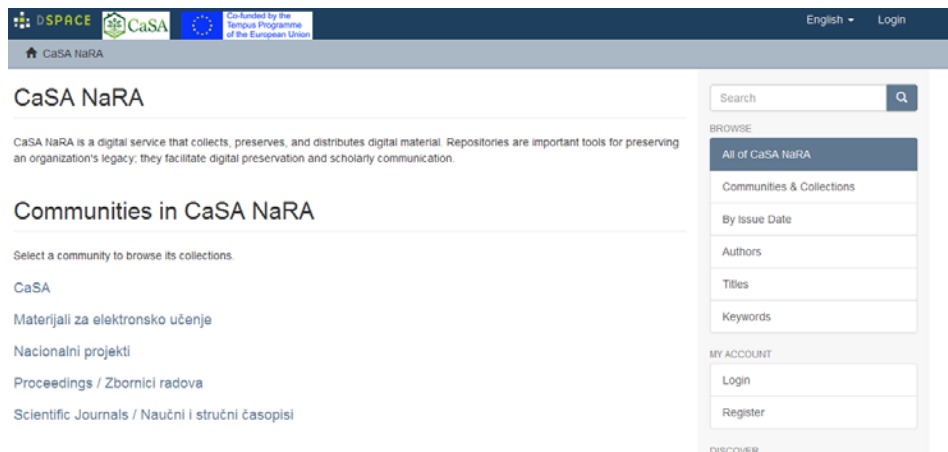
DSPACE CaSA Co-funded by the Tempus Programme of the European Union

English Login

CaSA NaRA

CaSA NaRA

CaSA NaRA is a digital service that collects, preserves, and distributes digital material. Repositories are important tools for preserving an organization's legacy; they facilitate digital preservation and scholarly communication.

Communities in CaSA NaRA

Select a community to browse its collections.

CaSA

Materijali za elektronsko učenje

Nacionalni projekti

Proceedings / Zbornici radova

Scientific Journals / Naučni i stručni časopisi

Search

BROWSE

All of CaSA NaRA

Communities & Collections

By Issue Date

Authors

Titles

Keywords

MY ACCOUNT

Login

Register

DISCOVER